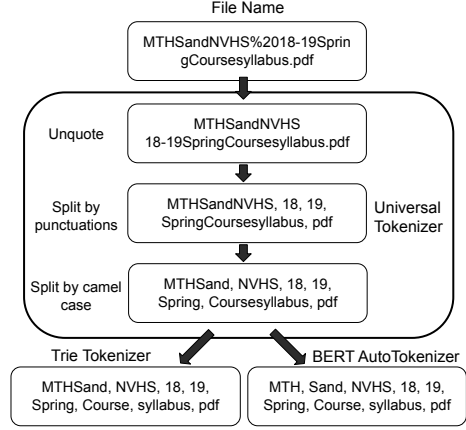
File Name

MTHSandNVHS%2018-19SpringCoursesyllabus.pdf

Unquote

MTHSandNVHS 18-19SpringCoursesyllabus.pdf

Split by punctuations

MTHSandNVHS, 18, 19, SpringCoursesyllabus, pdf

Universal Tokenizer

Split by camel case

MTHSand, NVHS, 18, 19, Spring, Coursesyllabus, pdf

Trie Tokenizer

BERT AutoTokenizer

MTHSand, NVHS, 18, 19, Spring, Course, syllabus, pdf

MTH, Sand, NVHS, 18, 19, Spring, Course, syllabus, pdf